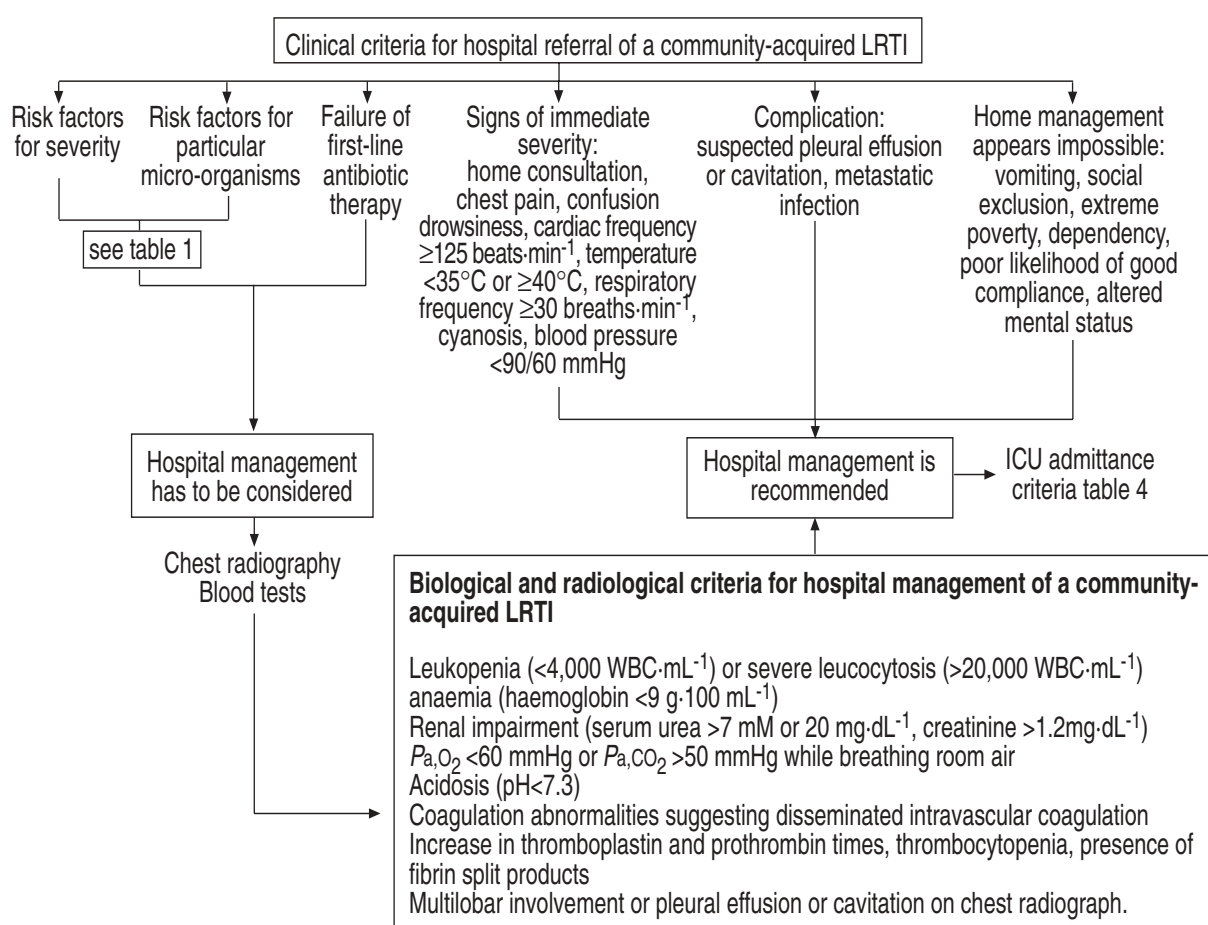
Clinical criteria for hospital referral of a community-acquired LRTI

Risk factors for severity

Risk factors for particular micro-organisms

Failure of first-line antibiotic therapy

Signs of immediate severity: home consultation, chest pain, confusion drowsiness, cardiac frequency $\geq$125 beats·min$^{-1}$, temperature <35°C or $\geq$40°C, respiratory frequency $\geq$30 breaths·min$^{-1}$, cyanosis, blood pressure <90/60 mmHg

Complication: suspected pleural effusion or cavitation, metastatic infection

Home management appears impossible: vomiting, social exclusion, extreme poverty, dependency, poor likelihood of good compliance, altered mental status

see table 1

Hospital management has to be considered

Hospital management is recommended

ICU admittance criteria table 4

Chest radiography
Blood tests

Biological and radiological criteria for hospital management of a community-acquired LRTI

Leukopenia (<4,000 WBC·mL$^{-1}$) or severe leucocytosis (>20,000 WBC·mL$^{-1}$)
anaemia (haemoglobin <9 g·100 mL$^{-1}$)
Renal impairment (serum urea >7 mM or 20 mg·dL$^{-1}$, creatinine >1.2mg·dL$^{-1}$)
$P_{a,O_2}$ <60 mmHg or $P_{a,CO_2}$ >50 mmHg while breathing room air
Acidosis (pH<7.3)
Coagulation abnormalities suggesting disseminated intravascular coagulation
Increase in thromboplastin and prothrombin times, thrombocytopenia, presence of fibrin split products
Multilobar involvement or pleural effusion or cavitation on chest radiograph.